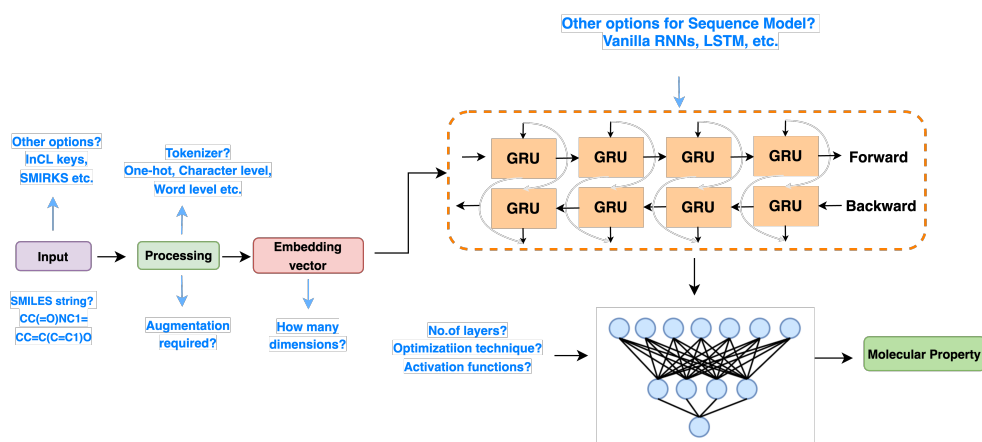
Other options for Sequence Model?
Vanilla RNNs, LSTM, etc.

Other options?
InCL keys,
SMIRKS etc.

Tokenizer?
One-hot, Character level,
Word level etc.

Input

Processing

Embedding vector

SMILES string?
CC(=O)NC1=
CC=C(C=C1)O

Augmentation required?

How many dimensions?

GRU GRU GRU GRU Forward

GRU GRU GRU GRU Backward

No.of layers?
Optimizatiion technique?
Activation functions?

Molecular Property